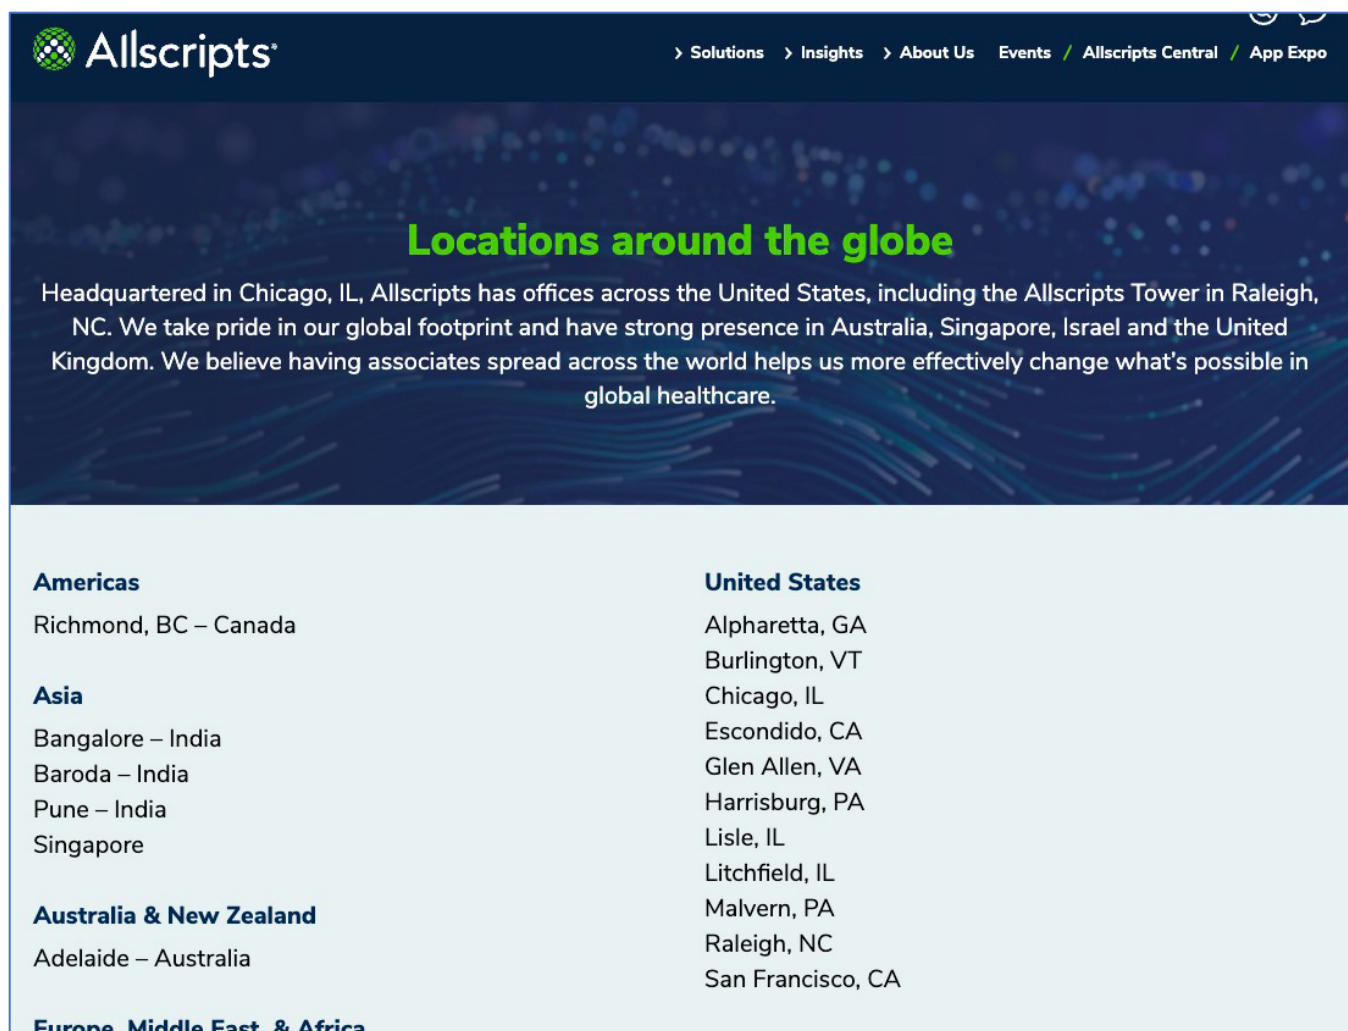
Allscripts

› Solutions › Insights › About Us Events / Allscripts Central / App Expo

Locations around the globe

Headquartered in Chicago, IL, Allscripts has offices across the United States, including the Allscripts Tower in Raleigh, NC. We take pride in our global footprint and have strong presence in Australia, Singapore, Israel and the United Kingdom. We believe having associates spread across the world helps us more effectively change what's possible in global healthcare.

Americas
Richmond, BC – Canada

Asia
Bangalore – India
Baroda – India
Pune – India
Singapore

Australia & New Zealand
Adelaide – Australia

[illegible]

United States
Alpharetta, GA
Burlington, VT
Chicago, IL
Escondido, CA
Glen Allen, VA
Harrisburg, PA
Lisle, IL
Litchfield, IL
Malvern, PA
Raleigh, NC
San Francisco, CA